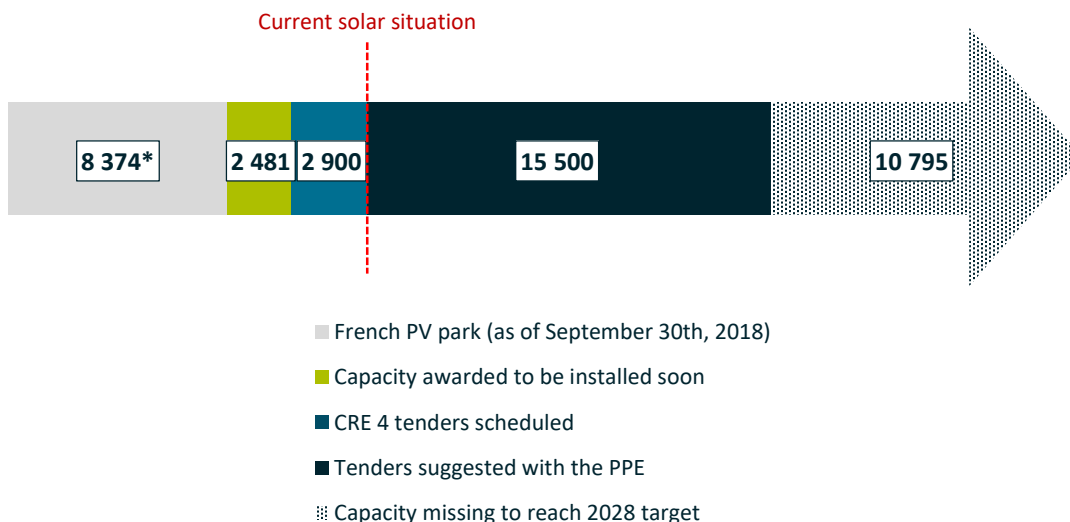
Current solar situation

8 374*

2 481

2 900

15 500

10 795

French PV park (as of September 30th, 2018)

Capacity awarded to be installed soon

CRE 4 tenders scheduled

Tenders suggested with the PPE

Capacity missing to reach 2028 target